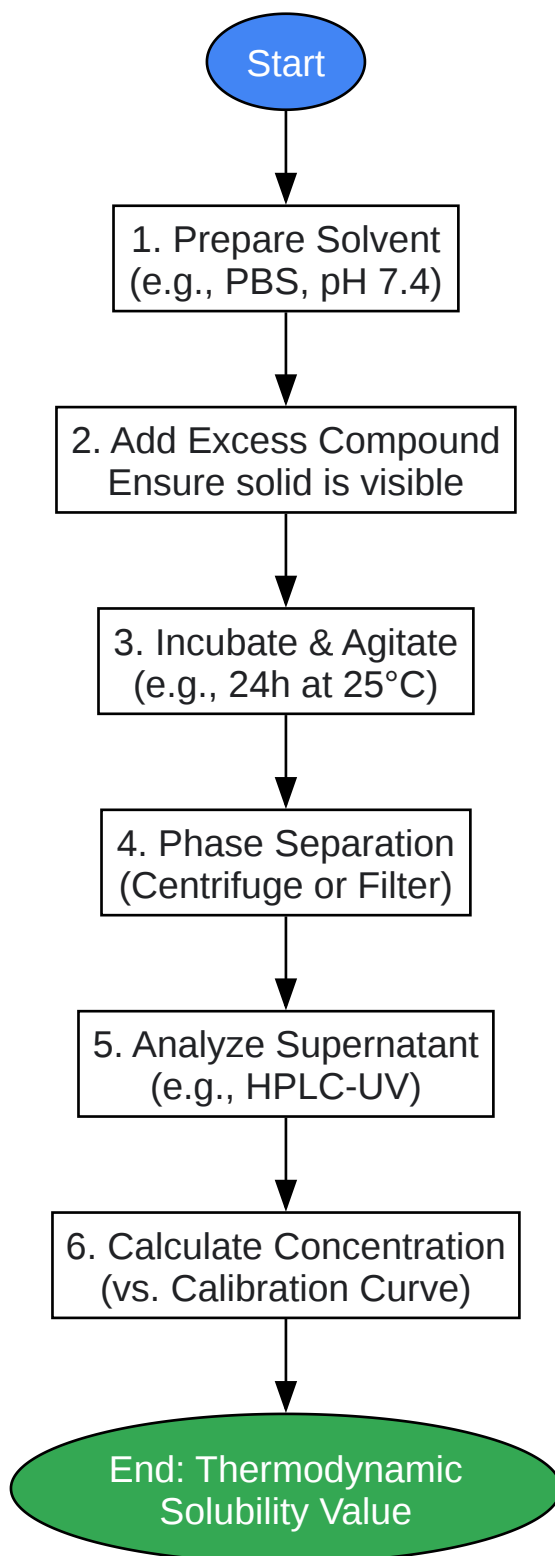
Start

1. Prepare Solvent
(e.g., PBS, pH 7.4)

2. Add Excess Compound
Ensure solid is visible

3. Incubate & Agitate
(e.g., 24h at 25°C)

4. Phase Separation
(Centrifuge or Filter)

5. Analyze Supernatant
(e.g., HPLC-UV)

6. Calculate Concentration
(vs. Calibration Curve)

End: Thermodynamic
Solubility Value